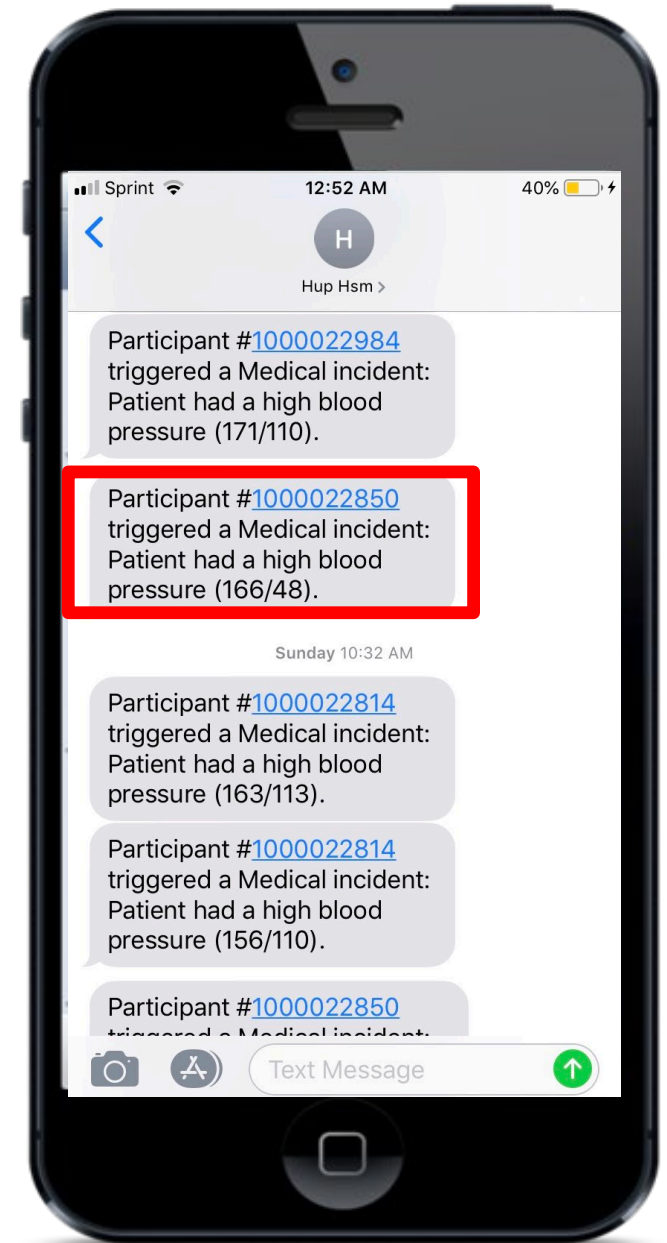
Sprint 12:52 AM 40%

H

Hup Hsm >

Participant #1000022984 triggered a Medical incident: Patient had a high blood pressure (171/110).

Participant #1000022850 triggered a Medical incident: Patient had a high blood pressure (166/48).

Sunday 10:32 AM

Participant #1000022814 triggered a Medical incident: Patient had a high blood pressure (163/113).

Participant #1000022814 triggered a Medical incident: Patient had a high blood pressure (156/110).

Participant #1000022850 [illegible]

Text Message